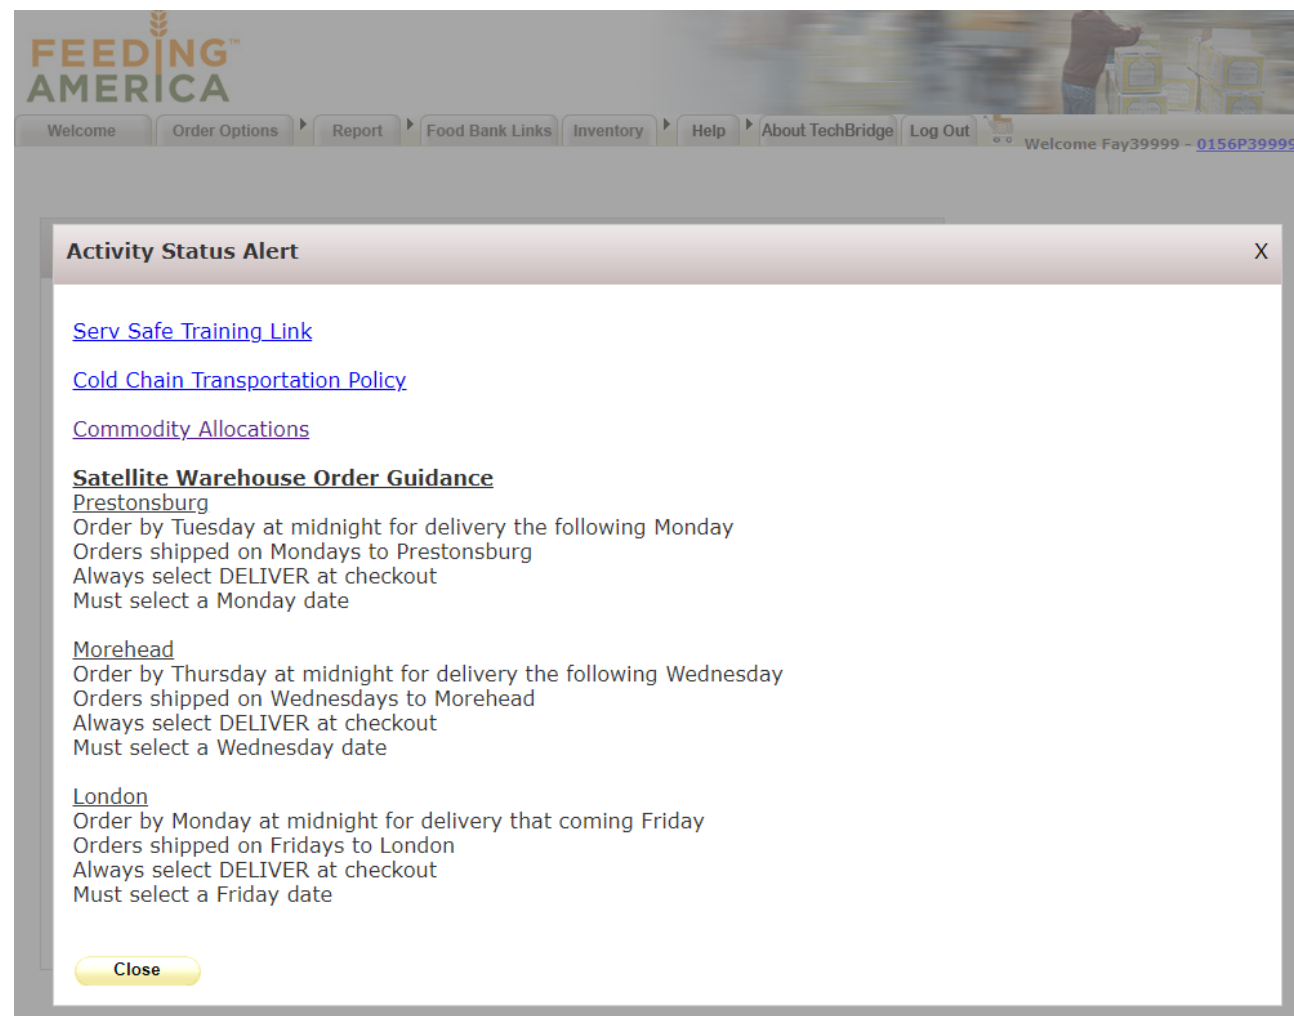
FEEDING AMERICA

Welcome | Order Options | Report | Food Bank Links | Inventory | Help | About TechBridge | Log Out

Welcome Fay39999 - 0156P3999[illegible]

Activity Status Alert

X

Serv Safe Training Link

Cold Chain Transportation Policy

Commodity Allocations

Satellite Warehouse Order Guidance
Prestonsburg
Order by Tuesday at midnight for delivery the following Monday
Orders shipped on Mondays to Prestonsburg
Always select DELIVER at checkout
Must select a Monday date

Morehead
Order by Thursday at midnight for delivery the following Wednesday
Orders shipped on Wednesdays to Morehead
Always select DELIVER at checkout
Must select a Wednesday date

London
Order by Monday at midnight for delivery that coming Friday
Orders shipped on Fridays to London
Always select DELIVER at checkout
Must select a Friday date

Close